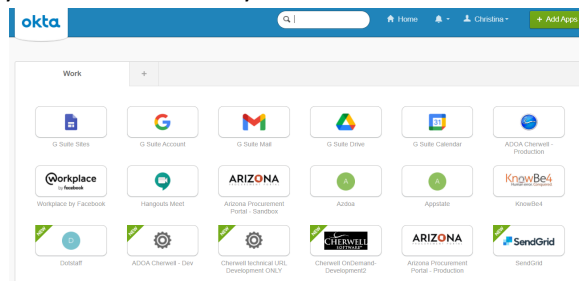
okta

Home

Christina

+ Add Apps

Work

+

G Suite Sites

G Suite Account

G Suite Mail

G Suite Drive

G Suite Calendar

ADOA Cherwell - Production

Workplace by facebook

Workplace by Facebook

Hangouts Meet

ARIZONA

Arizona Procurement Portal - Sandbox

A

Azdoa

A

Appstate

KnowBe4

KnowBe4

NEW

D

Dobstaff

NEW

ADOA Cherwell - Dev

NEW

Cherwell technical URL Development ONLY

NEW

CHERWELL SOFTWARE

Cherwell OnDemand-Development2

ARIZONA

Arizona Procurement Portal - Production

NEW

SendGrid

SendGrid